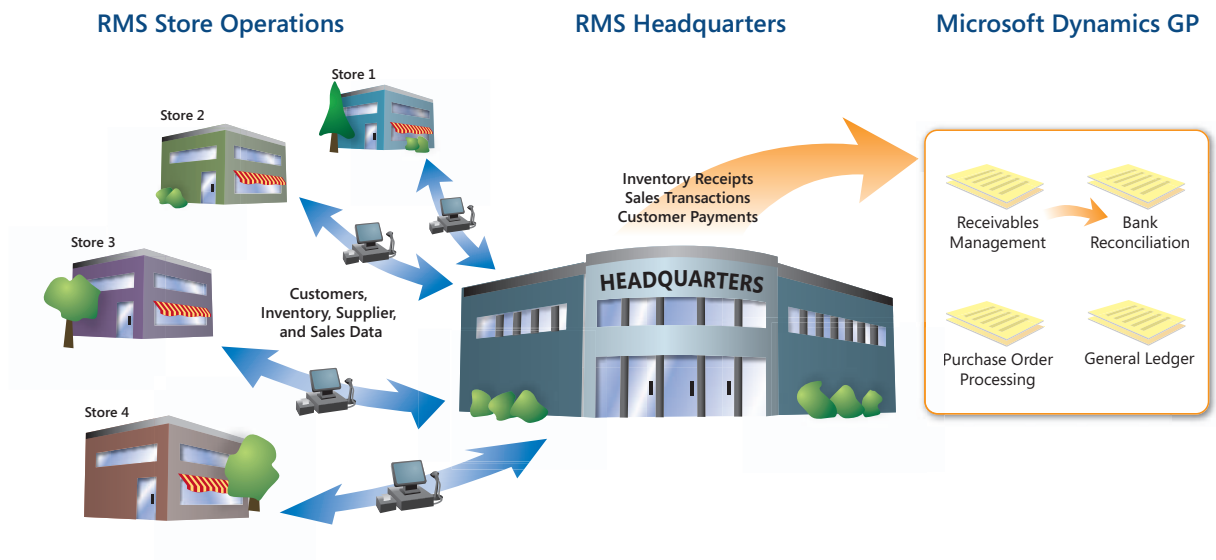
RMS Store Operations

RMS Headquarters

Microsoft Dynamics GP

Store 1

Store 2

Store 3

Store 4

Customers, Inventory, Supplier, and Sales Data

Inventory Receipts
Sales Transactions
Customer Payments

HEADQUARTERS

Receivables Management

Bank Reconciliation

Purchase Order Processing

General Ledger